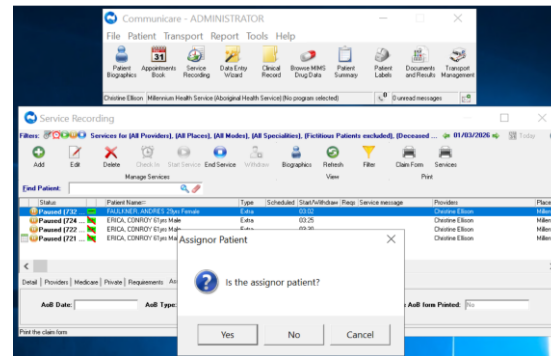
Communicare - ADMINISTRATOR

File Patient Transport Report Tools Help

Patient Biographics | Appointments Book | Service Recording | Data Entry Wizard | Clinical Record | Browse MIMS Drug Data | Patient Summary | Patient Labels | Documents and Results | Transport Management

Christine Ellison | Millennium Health Service (Aboriginal Health Service) (No program selected) | 0 unread messages

Service Recording

Filters: Services for [All Providers], [All Places], [All Modes], [All Specialities], [Fictitious Patients excluded], [Deceased ... 01/03/2026 Today

Add | Edit | Delete | Check In | Start Service | End Service | Withdraw | Biographics | Refresh | Filter | Claim Form | Services

Manage Services | View | Print

Find Patient:

| Status | Patient Name | Type | Scheduled | Start/Withdraw | Reqs | Service message | Providers | Place |
|---|---|---|---|---|---|---|---|---|
| Paused [732 ... | FAULKNER, ANDRES 29yo Female | Extra | | 03:02 | | | Christine Ellison | Millen |
| Paused [724 ... | ERICA, CONROY 67yo Male | Extra | | 03:25 | | | Christine Ellison | Millen |
| Paused [722 ... | ERICA, CONROY 67yo Male | Extra | | 03:00 | | | Christine Ellison | Millen |
| Paused [721 ... | ERICA, CONROY 67yo Male | Extra | | 03:00 | | | Christine Ellison | Millen |

Detail | Providers | Medicare | Private | Requirements | As

AoB Date: | AoB Type: | AoB form Printed: No

Print the claim form

Assignor Patient

Is the assignor patient?

Yes | No | Cancel